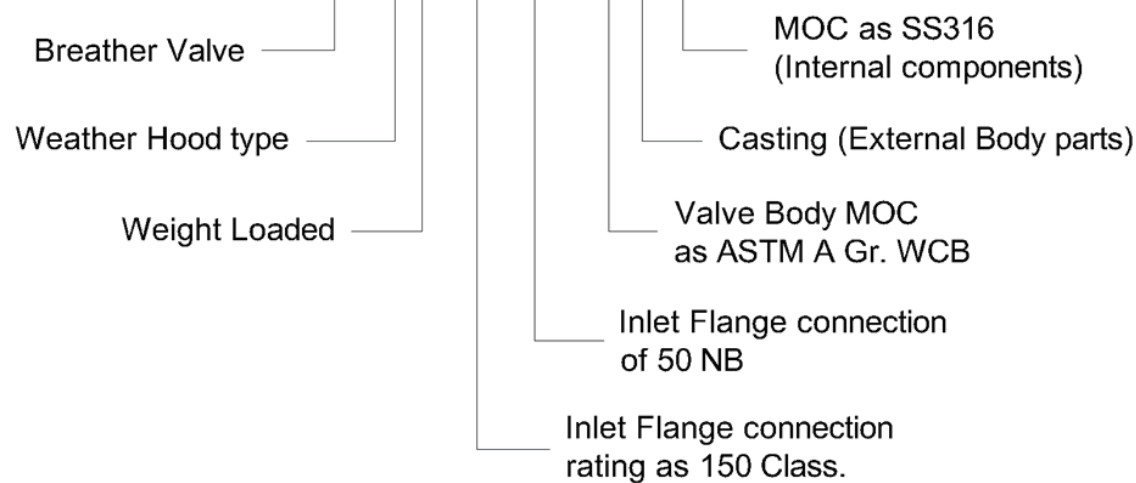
MOC as SS316 (Internal components)

Breather Valve

Weather Hood type

Casting (External Body parts)

Weight Loaded

Valve Body MOC as ASTM A Gr. WCB

Inlet Flange connection of 50 NB

Inlet Flange connection rating as 150 Class.